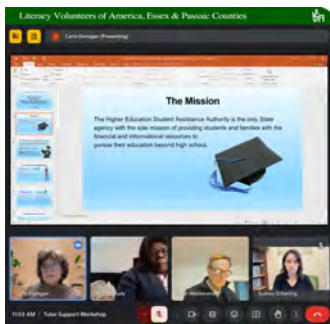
Literacy Volunteers of America, Essex & Passaic Counties

Carol Donegan (Presenting)

The Mission

The Higher Education Student Assistance Authority is the only State agency with the sole mission of providing students and families with the financial and informational resources to pursue their education beyond high school.

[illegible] Donegan

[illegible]

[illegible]

Sydney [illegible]

11:03 AM | Tutor Support Workshop